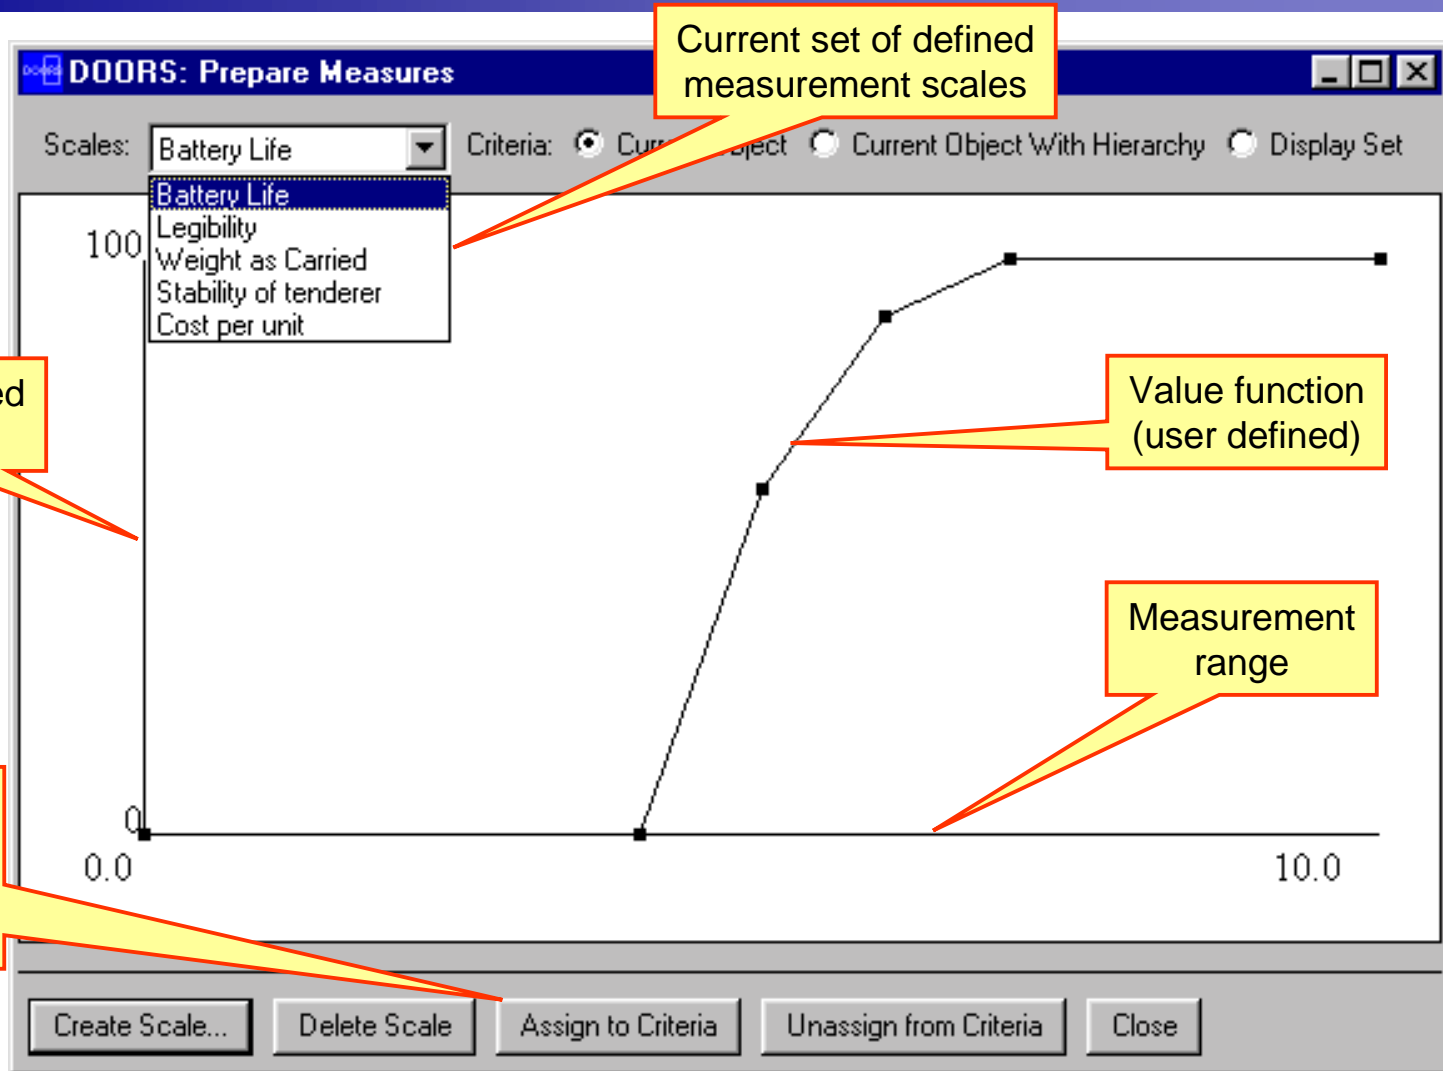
DOORS: Prepare Measures

Current set of defined measurement scales

Scales: Battery Life

Criteria: Cur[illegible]ject Current Object With Hierarchy Display Set

Battery Life
Legibility
Weight as Carried
Stability of tenderer
Cost per unit

100

ed

Value function (user defined)

Measurement range

0

0.0

10.0

Create Scale... Delete Scale Assign to Criteria Unassign from Criteria Close